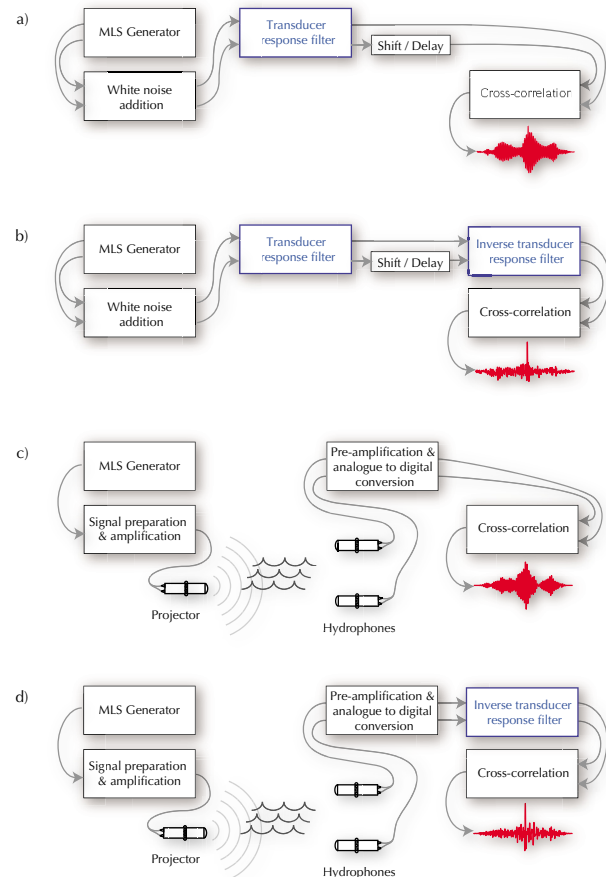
a)

MLS Generator

White noise addition

Transducer response filter

Shift / Delay

Cross-correlation

b)

MLS Generator

White noise addition

Transducer response filter

Shift / Delay

Inverse transducer response filter

Cross-correlation

c)

MLS Generator

Signal preparation & amplification

Projector

Pre-amplification & analogue to digital conversion

Hydrophones

Cross-correlation

d)

MLS Generator

Signal preparation & amplification

Projector

Pre-amplification & analogue to digital conversion

Inverse transducer response filter

Cross-correlation

Hydrophones